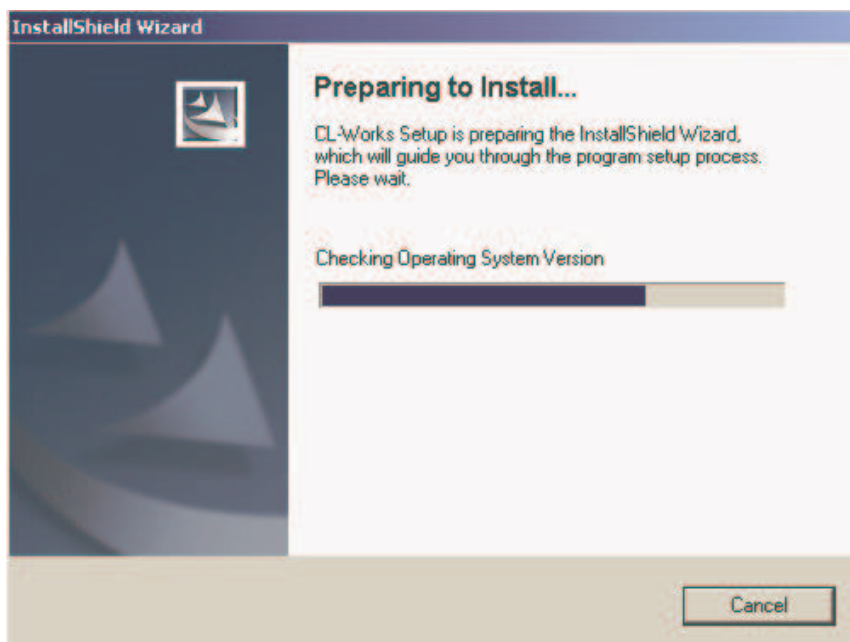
InstallShield Wizard

Preparing to Install...

CL-Works Setup is preparing the InstallShield Wizard, which will guide you through the program setup process. Please wait.

Checking Operating System Version

Cancel